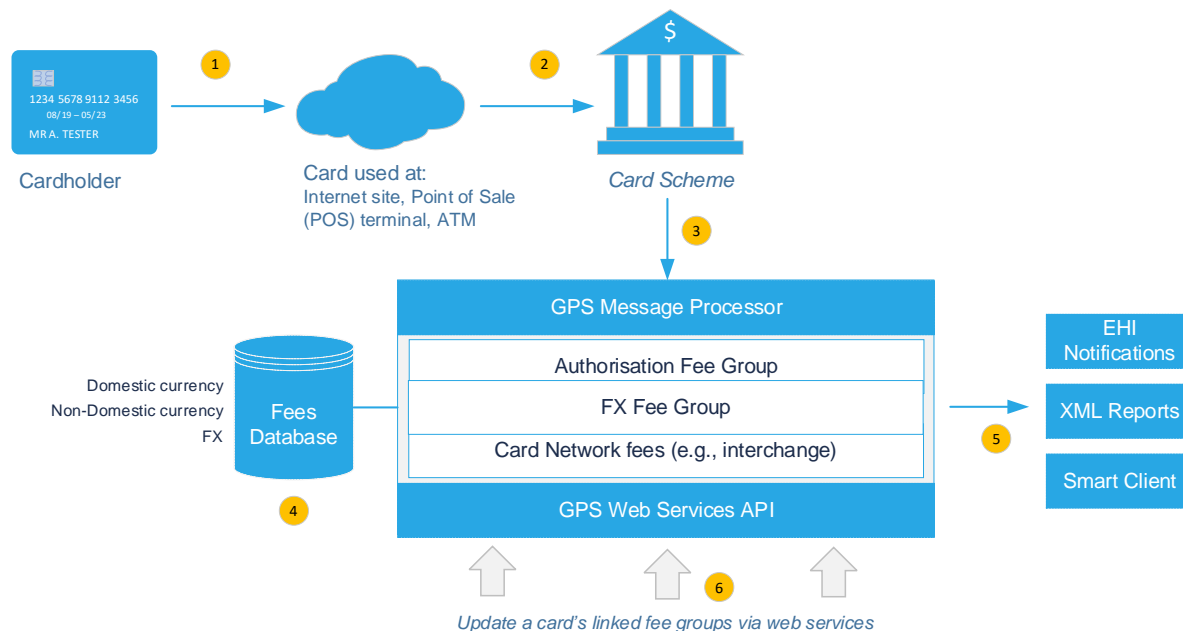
1234 5678 9112 3456
08/19 – 05/23
MR A. TESTER

Cardholder

1

Card used at:
Internet site, Point of Sale (POS) terminal, ATM

2

$

Card Scheme

3

GPS Message Processor

Authorisation Fee Group

FX Fee Group

Card Network fees (e.g., interchange)

GPS Web Services API

Domestic currency
Non-Domestic currency
FX

Fees Database

4

5

EHI Notifications

XML Reports

Smart Client

6

Update a card's linked fee groups via web services